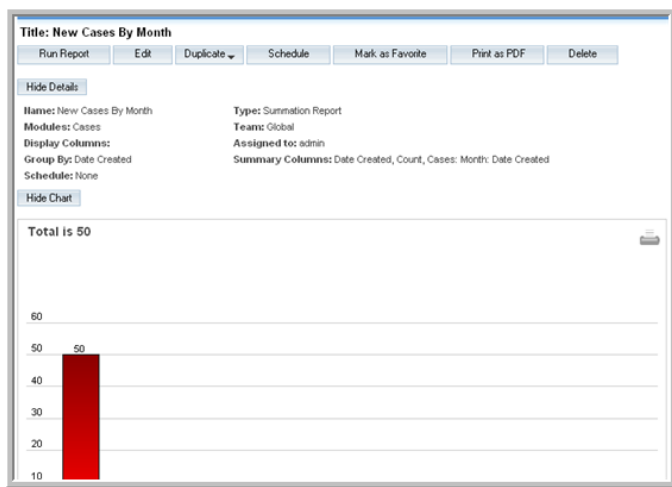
Title: New Cases By Month

Run Report | Edit | Duplicate | Schedule | Mark as Favorite | Print as PDF | Delete

Hide Details

Name: New Cases By Month
Modules: Cases
Display Columns:
Group By: Date Created
Schedule: None

Type: Summation Report
Team: Global
Assigned to: admin
Summary Columns: Date Created, Count, Cases: Month: Date Created

Hide Chart

Total is 50

60
50
40
30
20
10

50